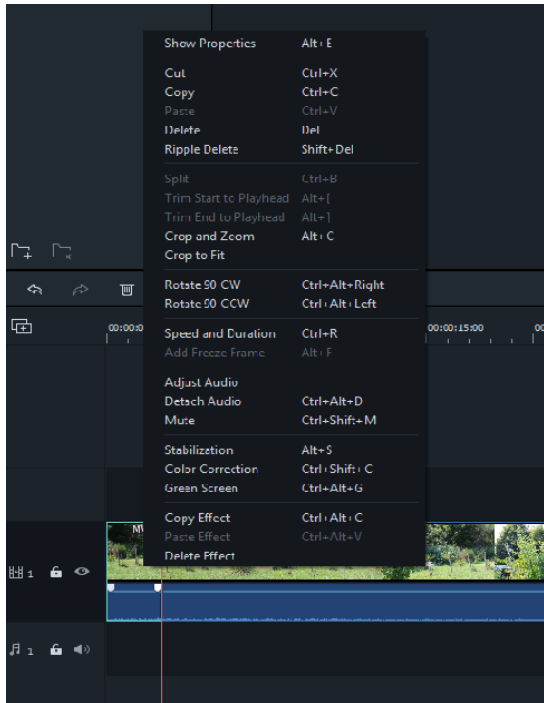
Show Properties Alt+E

Cut Ctrl+X
Copy Ctrl+C
Paste Ctrl+V
Delete Del
Ripple Delete Shift+Del

Split Ctrl+B
Trim Start to Playhead Alt+[
Trim End to Playhead Alt+]
Crop and Zoom Alt+C
Crop to Fit

Rotate 90 CW Ctrl+Alt+Right
Rotate 90 CCW Ctrl+Alt+Left

Speed and Duration Ctrl+R
Add Freeze Frame Alt+F

Adjust Audio
Detach Audio Ctrl+Alt+D
Mute Ctrl+Shift+M

Stabilization Alt+S
Color Correction Ctrl+Shift+C
Green Screen Ctrl+Alt+G

Copy Effect Ctrl+Alt+C
Paste Effect Ctrl+Alt+V
Delete Effect

00:00:0
00:00:15:00
00
MV
1
1